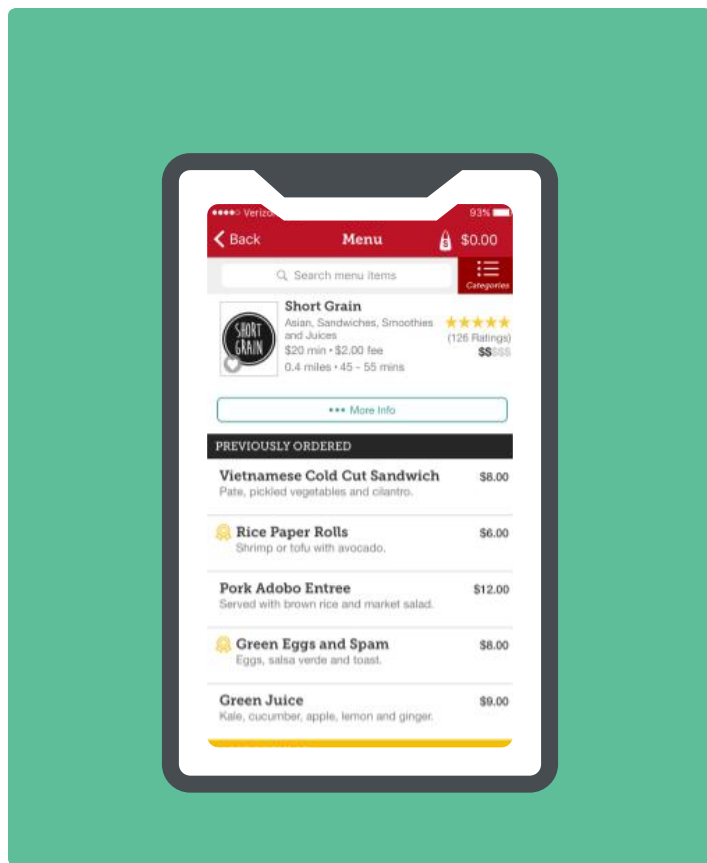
●●●●○ Verizo 93%

Back Menu $0.00

Search menu items

Categories

SHORT GRAIN

Short Grain
Asian, Sandwiches, Smoothies and Juices
$20 min • $2.00 fee
0.4 miles • 45 - 55 mins

★★★★★
(126 Ratings)
$$$$$

••• More Info

PREVIOUSLY ORDERED

Vietnamese Cold Cut Sandwich $8.00
Pate, pickled vegetables and cilantro.

Rice Paper Rolls $6.00
Shrimp or tofu with avocado.

Pork Adobo Entree $12.00
Served with brown rice and market salad.

Green Eggs and Spam $8.00
Eggs, salsa verde and toast.

Green Juice $9.00
Kale, cucumber, apple, lemon and ginger.